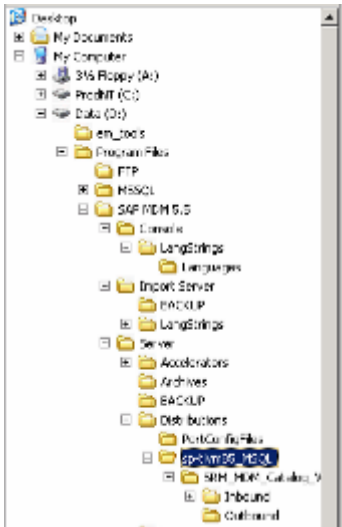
Desktop
My Documents
My Computer
3½ Floppy (A:)
ProdNT (C:)
Data (D:)
em_tools
Program Files
FTP
MSSQL
SAP MDM 5.5
Console
LangStrings
Languages
Import Server
BACKUP
LangStrings
Server
Accelerators
Archives
BACKUP
Distributions
PortConfigFiles
sp-lvm35_MSSQL
SRM_MDM_Catalog_V
Inbound
Outbound